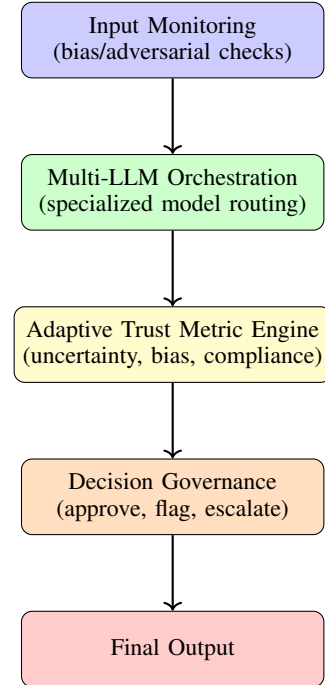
Input Monitoring
(bias/adversarial checks)

Multi-LLM Orchestration
(specialized model routing)

Adaptive Trust Metric Engine
(uncertainty, bias, compliance)

Decision Governance
(approve, flag, escalate)

Final Output